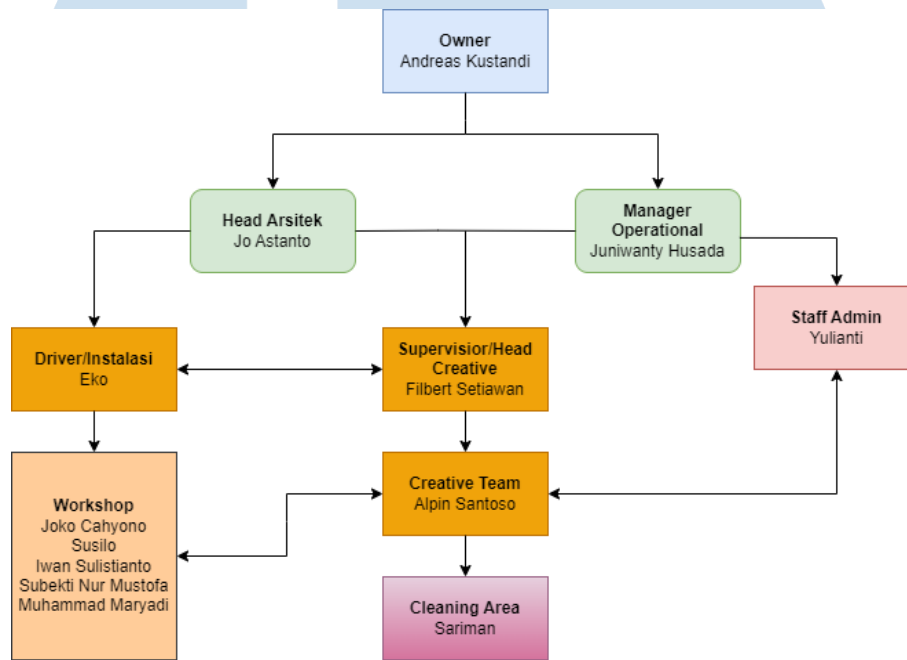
Owner
Andreas Kustandi

Head Arsitek
Jo Astanto

Manager Operational
Juniwanty Husada

Staff Admin
Yulianti

Driver/Instalasi
Eko

Supervisior/Head Creative
Filbert Setiawan

Workshop
Joko Cahyono
Susilo
Iwan Sulistianto
Subekti Nur Mustofa
Muhammad Maryadi

Creative Team
Alpin Santoso

Cleaning Area
Sariman